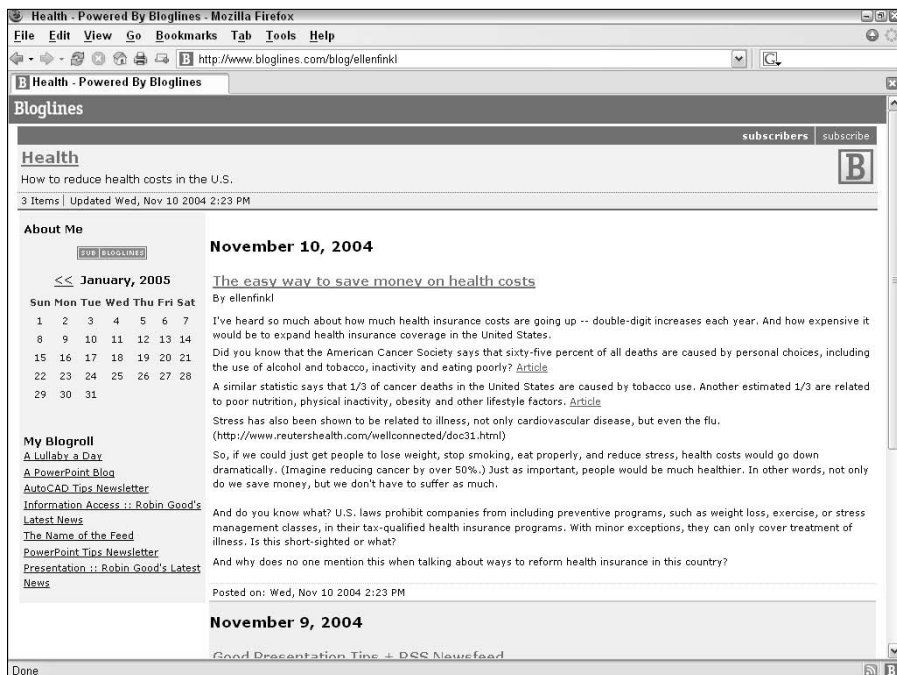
Health - Powered By Bloglines - Mozilla Firefox

File Edit View Go Bookmarks Tab Tools Help

http://www.bloglines.com/blog/ellenfinkl

Health - Powered By Bloglines

Bloglines

subscribers subscribe

Health

How to reduce health costs in the U.S.

B

3 Items | Updated Wed, Nov 10 2004 2:23 PM

About Me

SUB BLOGLINES

<< January, 2005

| Sun | Mon | Tue | Wed | Thu | Fri | Sat |
|---|---|---|---|---|---|---|
| 1 | 2 | 3 | 4 | 5 | 6 | 7 |
| 8 | 9 | 10 | 11 | 12 | 13 | 14 |
| 15 | 16 | 17 | 18 | 19 | 20 | 21 |
| 22 | 23 | 24 | 25 | 26 | 27 | 28 |
| 29 | 30 | 31 | | | | |

My Blogroll
A Lullaby a Day
A PowerPoint Blog
AutoCAD Tips Newsletter
Information Access :: Robin Good's Latest News
The Name of the Feed
PowerPoint Tips Newsletter
Presentation :: Robin Good's Latest News

November 10, 2004

The easy way to save money on health costs

By ellenfinkl

I've heard so much about how much health insurance costs are going up -- double-digit increases each year. And how expensive it would be to expand health insurance coverage in the United States.

Did you know that the American Cancer Society says that sixty-five percent of all deaths are caused by personal choices, including the use of alcohol and tobacco, inactivity and eating poorly? Article

A similar statistic says that 1/3 of cancer deaths in the United States are caused by tobacco use. Another estimated 1/3 are related to poor nutrition, physical inactivity, obesity and other lifestyle factors. Article

Stress has also been shown to be related to illness, not only cardiovascular disease, but even the flu. (http://www.reutershealth.com/wellconnected/doc31.html)

So, if we could just get people to lose weight, stop smoking, eat properly, and reduce stress, health costs would go down dramatically. (Imagine reducing cancer by over 50%.) Just as important, people would be much healthier. In other words, not only do we save money, but we don't have to suffer as much.

And do you know what? U.S. laws prohibit companies from including preventive programs, such as weight loss, exercise, or stress management classes, in their tax-qualified health insurance programs. With minor exceptions, they can only cover treatment of illness. Is this short-sighted or what?

And why does no one mention this when talking about ways to reform health insurance in this country?

Posted on: Wed, Nov 10 2004 2:23 PM

November 9, 2004

Good Presentation Tips + RSS Newsfeed

Done